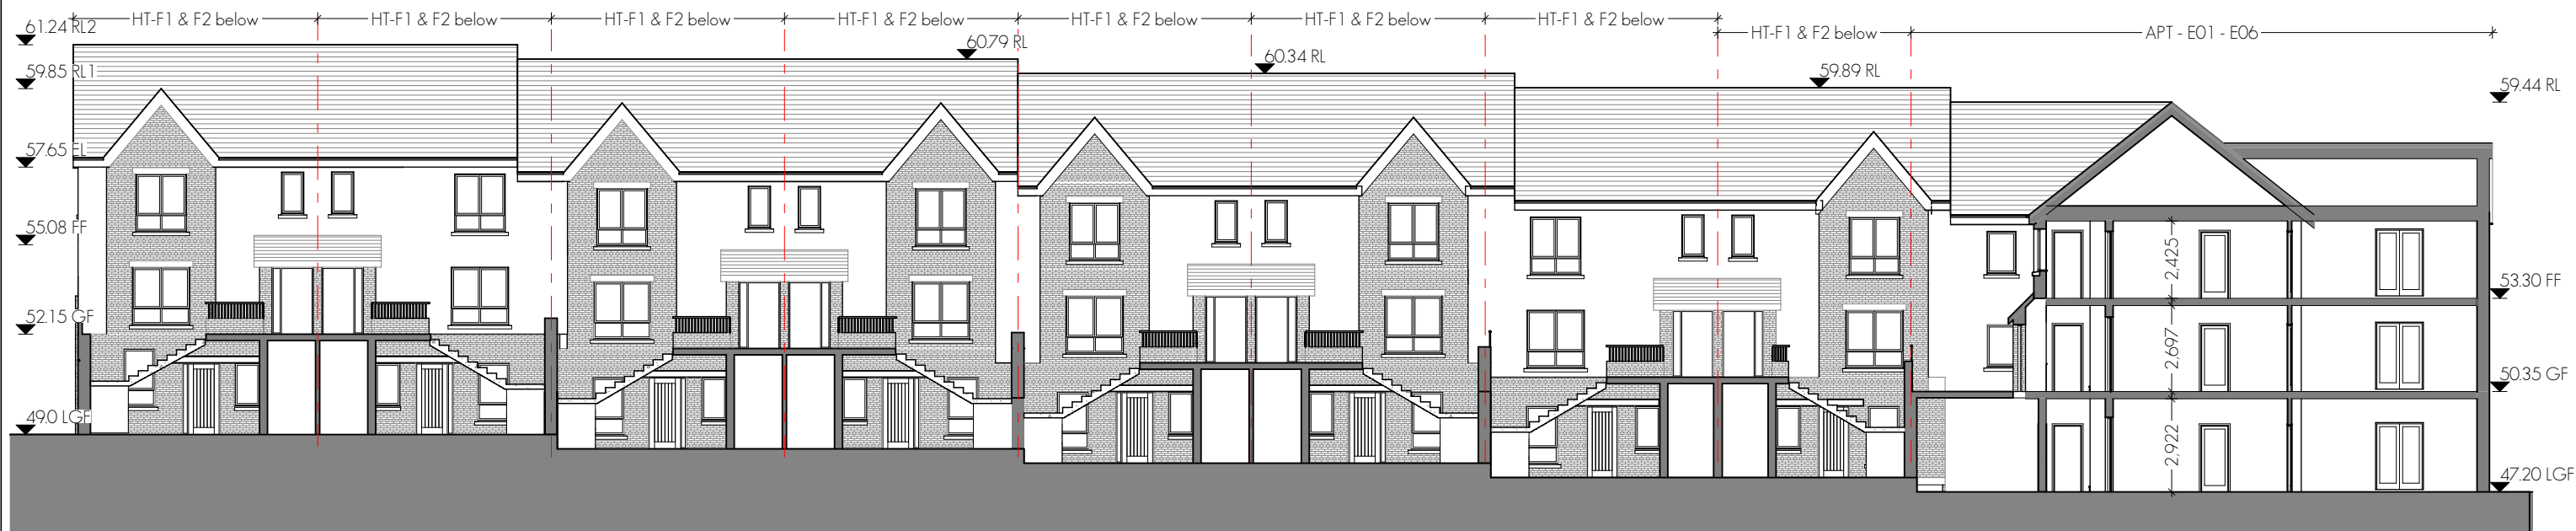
61.24 RL2
HT-F1 & F2 below
HT-F1 & F2 below
HT-F1 & F2 below
HT-F1 & F2 below
HT-F1 & F2 below
HT-F1 & F2 below
HT-F1 & F2 below
HT-F1 & F2 below
APT - E01 - E06
60.79 RL
60.34 RL
59.89 RL
59.85 RL1
59.44 RL
57.65 EL
55.08 FF
52.15 GF
49.0 LGF
53.30 FF
50.35 GF
47.20 LGF
2,425
2,697
2,922